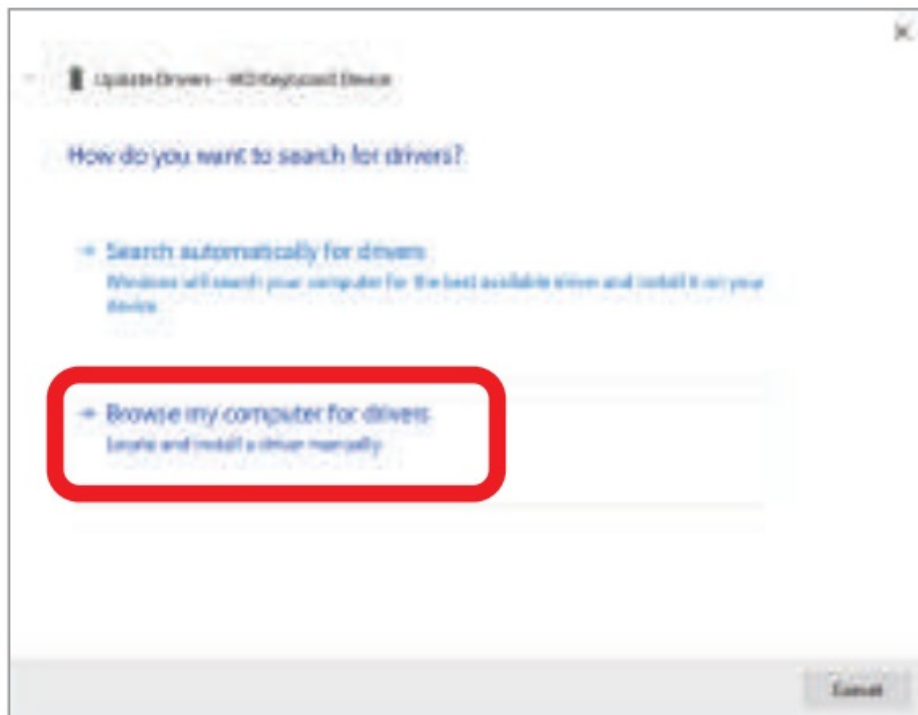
Update Drivers - HID Keyboard Device

How do you want to search for drivers?

→ Search automatically for drivers
Windows will search your computer for the best available driver and install it on your device.

→ Browse my computer for drivers
Locate and install a driver manually.

Cancel